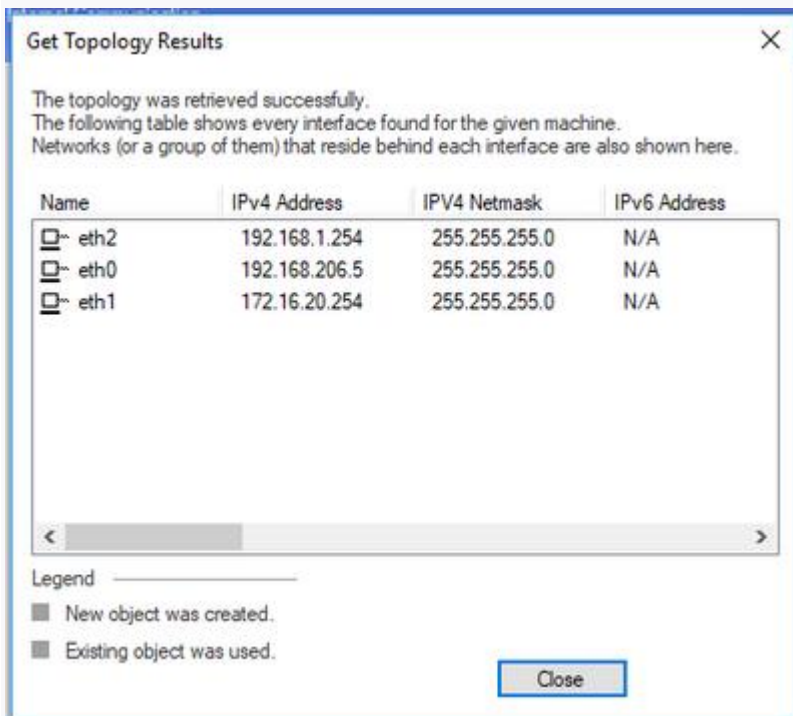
Get Topology Results

×

The topology was retrieved successfully.
The following table shows every interface found for the given machine.
Networks (or a group of them) that reside behind each interface are also shown here.

| Name | IPv4 Address | IPV4 Netmask | IPv6 Address |
|---|---|---|---|
| eth2 | 192.168.1.254 | 255.255.255.0 | N/A |
| eth0 | 192.168.206.5 | 255.255.255.0 | N/A |
| eth1 | 172.16.20.254 | 255.255.255.0 | N/A |

<

>

Legend

New object was created.

Existing object was used.

Close